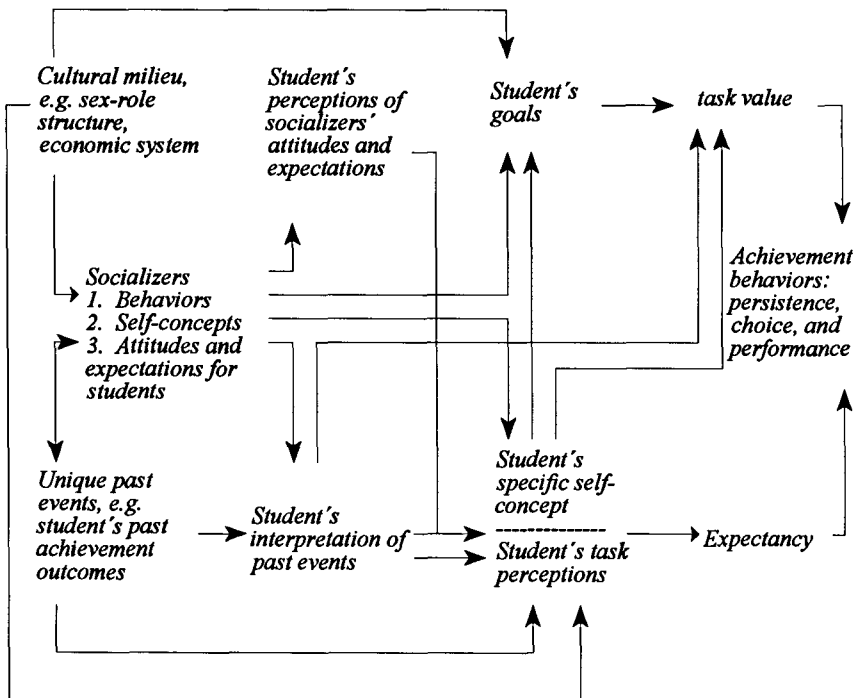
Cultural milieu, e.g. sex-role structure, economic system

Student's perceptions of socializers' attitudes and expectations

Student's goals

task value

Socializers
1. Behaviors
2. Self-concepts
3. Attitudes and expectations for students

Achievement behaviors: persistence, choice, and performance

Unique past events, e.g. student's past achievement outcomes

Student's interpretation of past events

Student's specific self-concept
--------------
Student's task perceptions

Expectancy